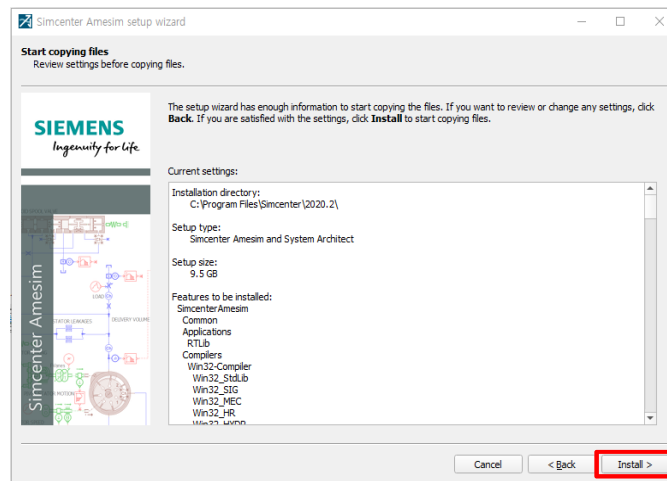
Simcenter Amesim setup wizard

Start copying files
Review settings before copying files.

SIEMENS
Ingenuity for life

Simcenter Amesim

LOAD
STATOR LEAKAGES
DELIVERY VOLUME

The setup wizard has enough information to start copying the files. If you want to review or change any settings, click Back. If you are satisfied with the settings, click Install to start copying files.

Current settings:

Installation directory:
C:\Program Files\Simcenter\2020.2\

Setup type:
Simcenter Amesim and System Architect

Setup size:
9.5 GB

Features to be installed:
SimcenterAmesim
Common
Applications
RTLib
Compilers
Win32-Compiler
Win32_StdLib
Win32_SIG
Win32_MEC
Win32_HR
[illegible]

Cancel
< Back
Install >